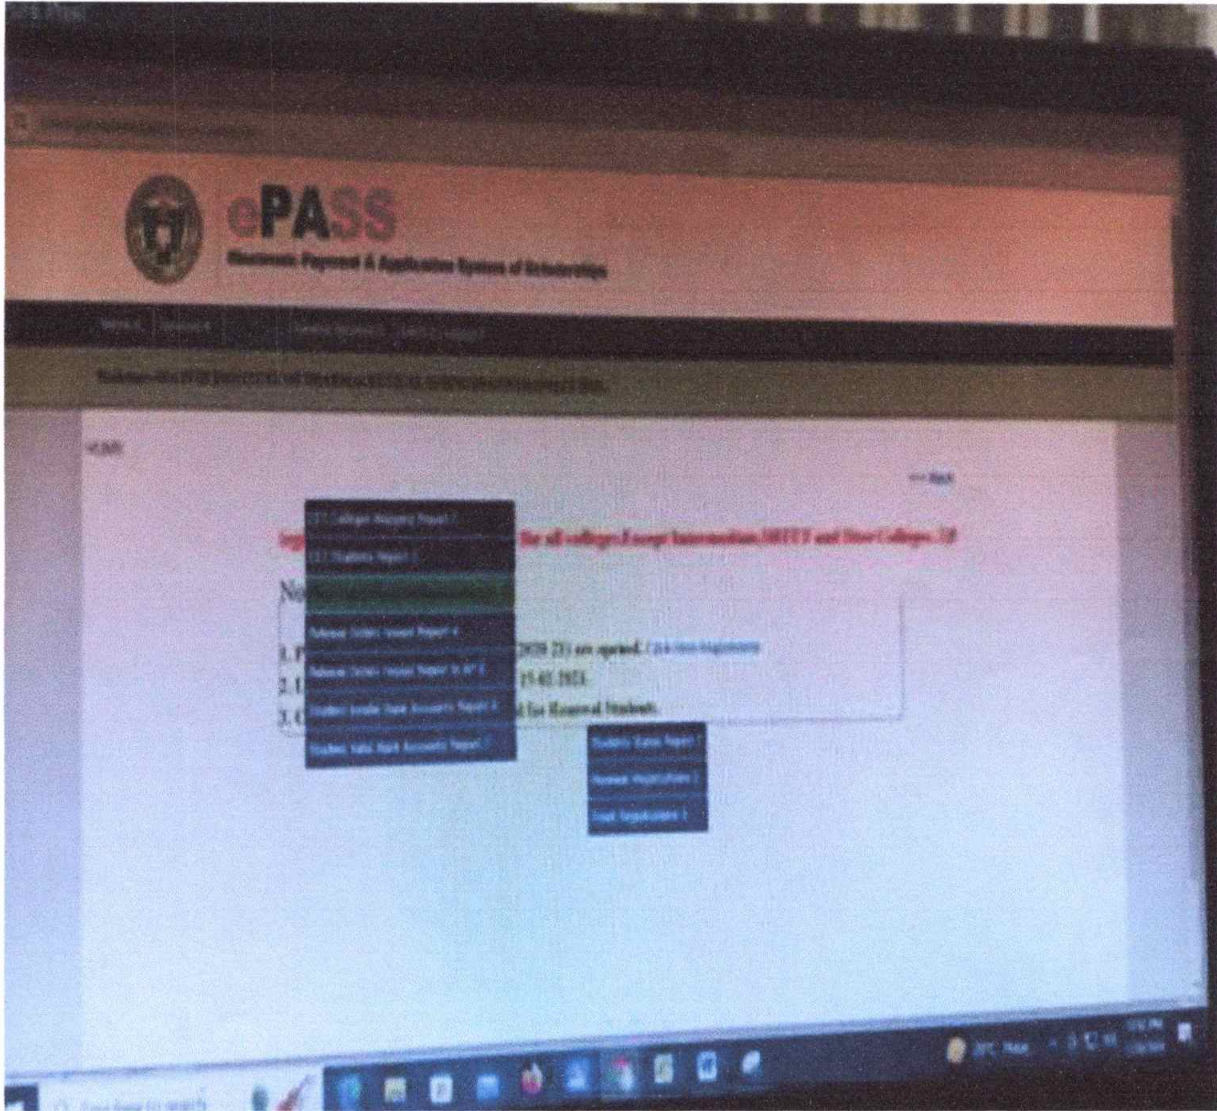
ePASS
Electronic Payment & Application System of Scholarships

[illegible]

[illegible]

<< Back

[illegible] for all colleges(Except Intermediate,SBTET and Other Colleges.)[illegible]

No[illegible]

1. F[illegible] 2020-21) are opened. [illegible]
2. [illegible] 15-01-2021.
3. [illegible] for Renewal Students.

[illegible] Colleges Mapping Report
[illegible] Students Report
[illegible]
Reference Orders Issued Report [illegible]
Reference Orders Issued Report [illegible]
Students Invalid Bank Accounts Report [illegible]
Students Valid Bank Accounts Report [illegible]

Students Status Report
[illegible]
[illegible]